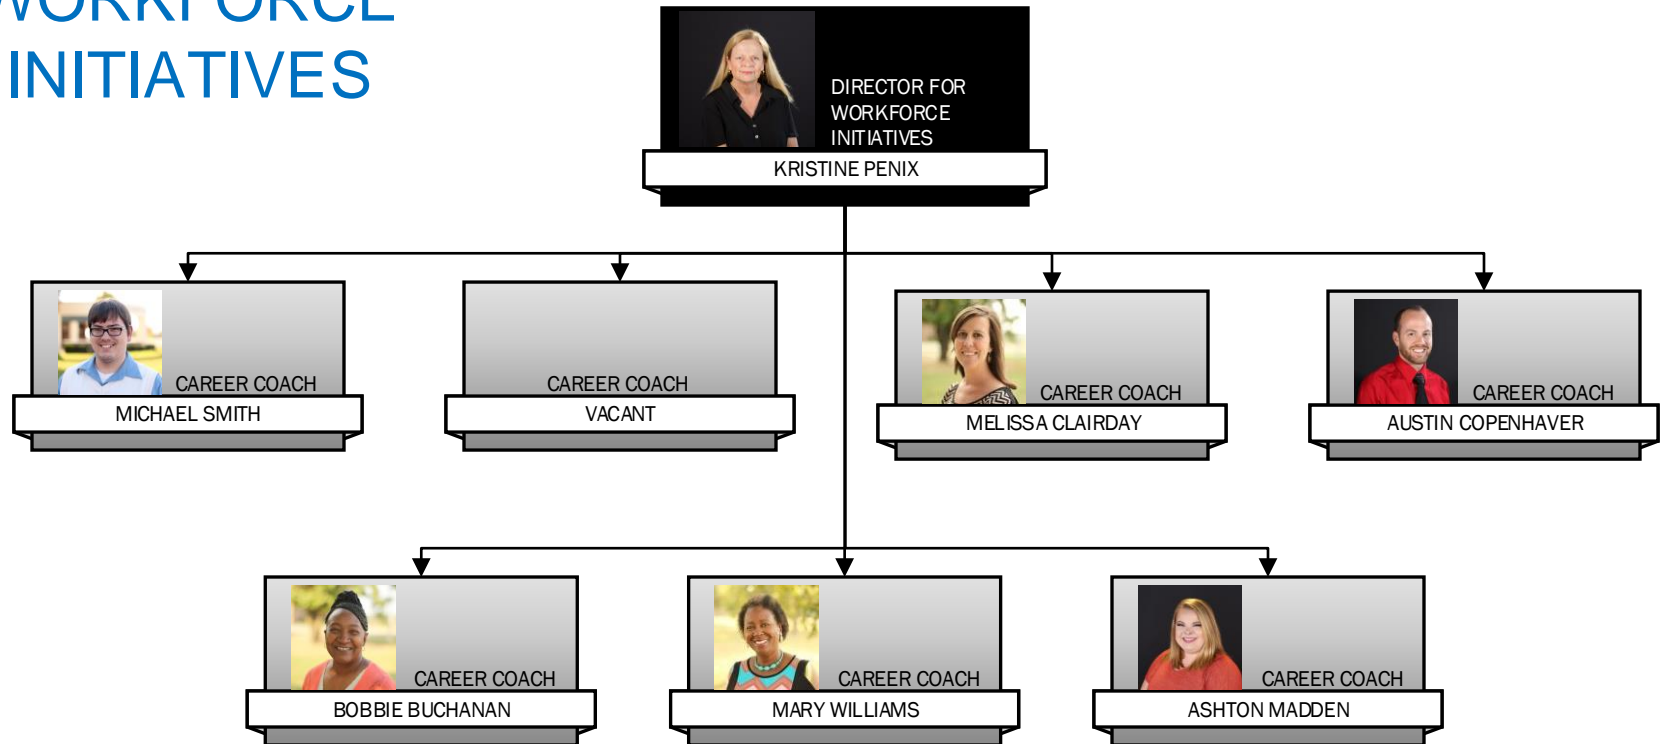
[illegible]
INITIATIVES

DIRECTOR FOR WORKFORCE INITIATIVES
KRISTINE PENIX

CAREER COACH
MICHAEL SMITH

CAREER COACH
VACANT

CAREER COACH
MELISSA CLAIRDAY

CAREER COACH
AUSTIN COPENHAVER

CAREER COACH
BOBBIE BUCHANAN

CAREER COACH
MARY WILLIAMS

CAREER COACH
ASHTON MADDEN